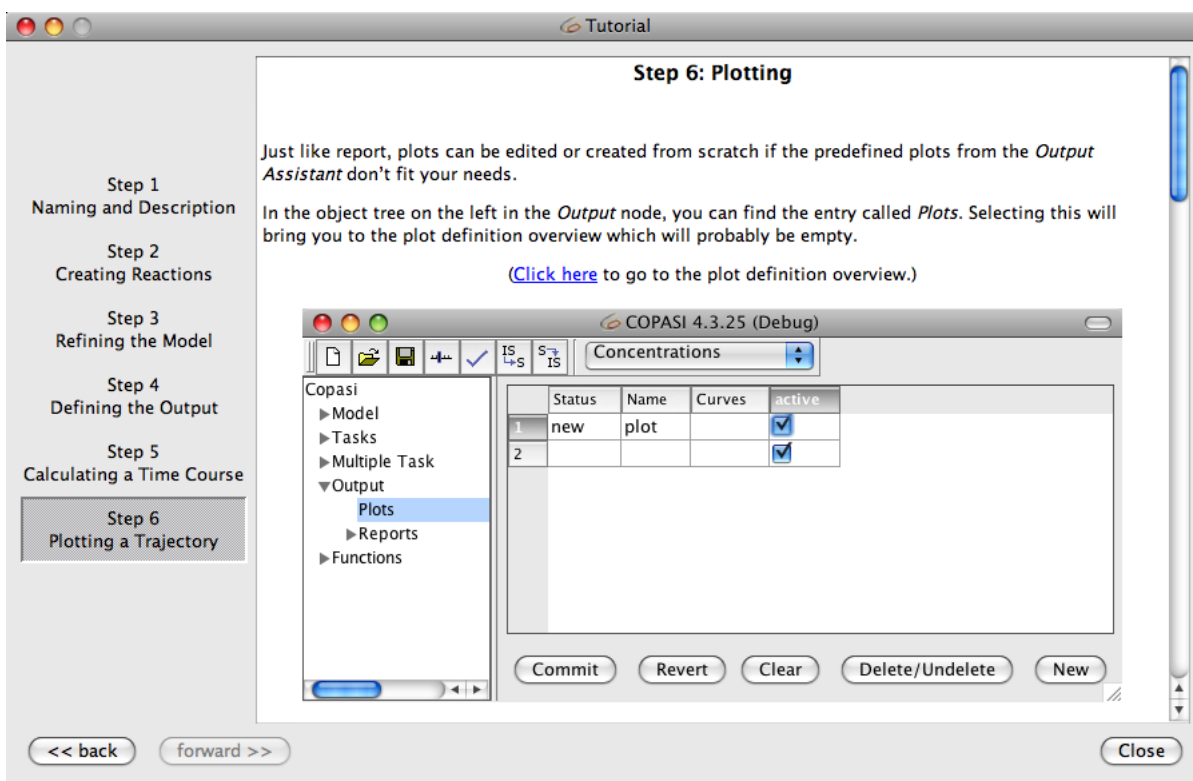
Tutorial

Step 1
Naming and Description

Step 2
Creating Reactions

Step 3
Refining the Model

Step 4
Defining the Output

Step 5
Calculating a Time Course

Step 6
Plotting a Trajectory

Step 6: Plotting

Just like report, plots can be edited or created from scratch if the predefined plots from the *Output Assistant* don't fit your needs.

In the object tree on the left in the *Output* node, you can find the entry called *Plots*. Selecting this will bring you to the plot definition overview which will probably be empty.

(Click here to go to the plot definition overview.)

COPASI 4.3.25 (Debug)

IS→S S→IS Concentrations

Copasi
Model
Tasks
Multiple Task
Output
Plots
Reports
Functions

| | Status | Name | Curves | active |
|---|---|---|---|---|
| 1 | new | plot | | ☑ |
| 2 | | | | ☑ |

Commit Revert Clear Delete/Undelete New

<< back forward >> Close